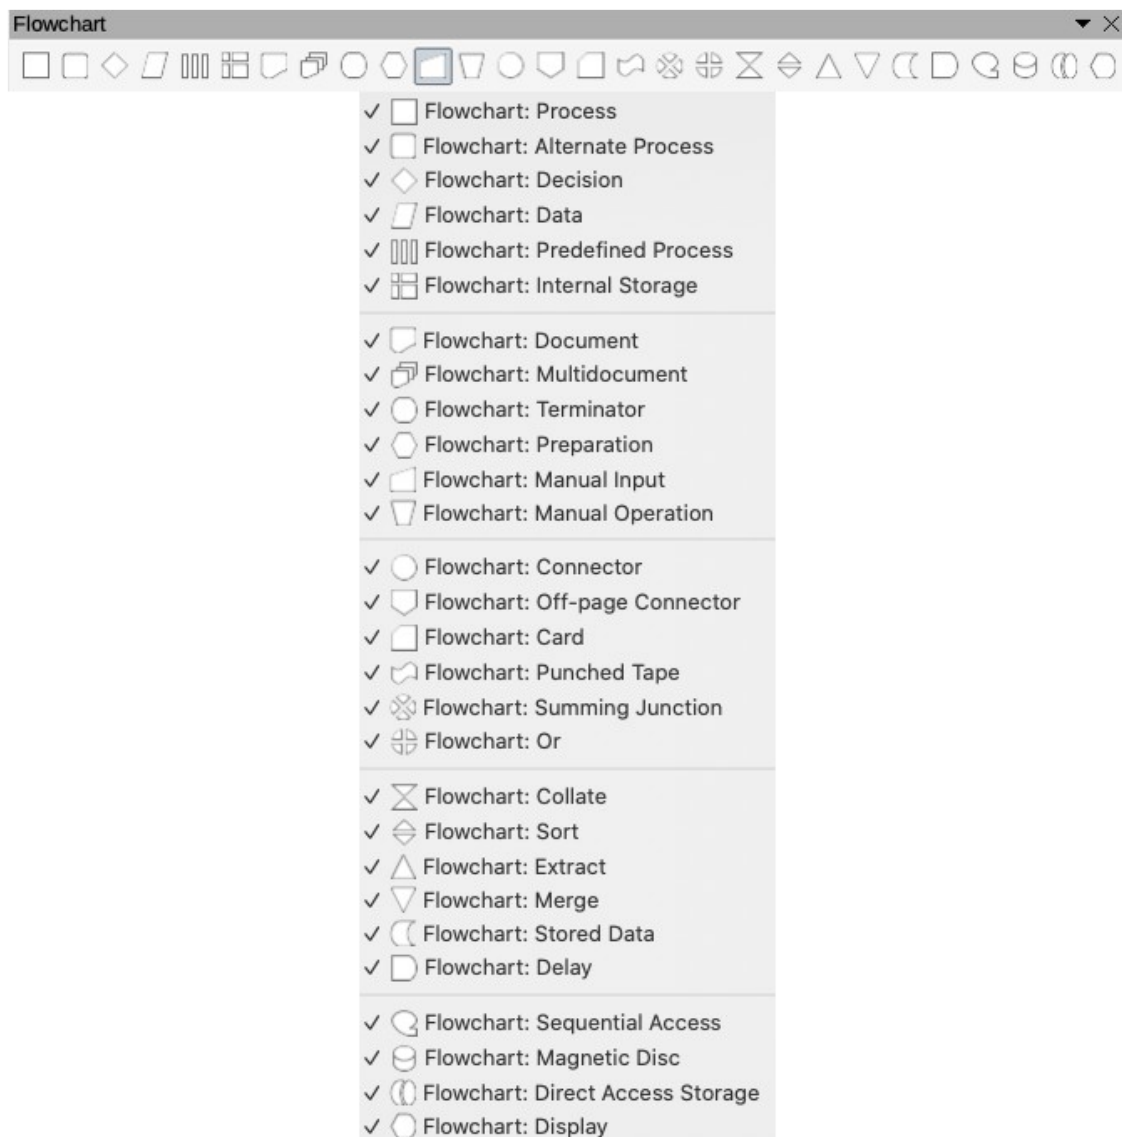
Flowchart

✓ Flowchart: Process
✓ Flowchart: Alternate Process
✓ Flowchart: Decision
✓ Flowchart: Data
✓ Flowchart: Predefined Process
✓ Flowchart: Internal Storage

✓ Flowchart: Document
✓ Flowchart: Multidocument
✓ Flowchart: Terminator
✓ Flowchart: Preparation
✓ Flowchart: Manual Input
✓ Flowchart: Manual Operation

✓ Flowchart: Connector
✓ Flowchart: Off-page Connector
✓ Flowchart: Card
✓ Flowchart: Punched Tape
✓ Flowchart: Summing Junction
✓ Flowchart: Or

✓ Flowchart: Collate
✓ Flowchart: Sort
✓ Flowchart: Extract
✓ Flowchart: Merge
✓ Flowchart: Stored Data
✓ Flowchart: Delay

✓ Flowchart: Sequential Access
✓ Flowchart: Magnetic Disc
✓ Flowchart: Direct Access Storage
✓ Flowchart: Display